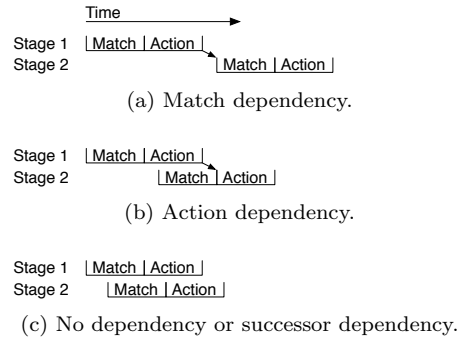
Time

Stage 1 Match | Action
Stage 2 Match | Action

(a) Match dependency.

Stage 1 Match | Action
Stage 2 Match | Action

(b) Action dependency.

Stage 1 Match | Action
Stage 2 Match | Action

(c) No dependency or successor dependency.